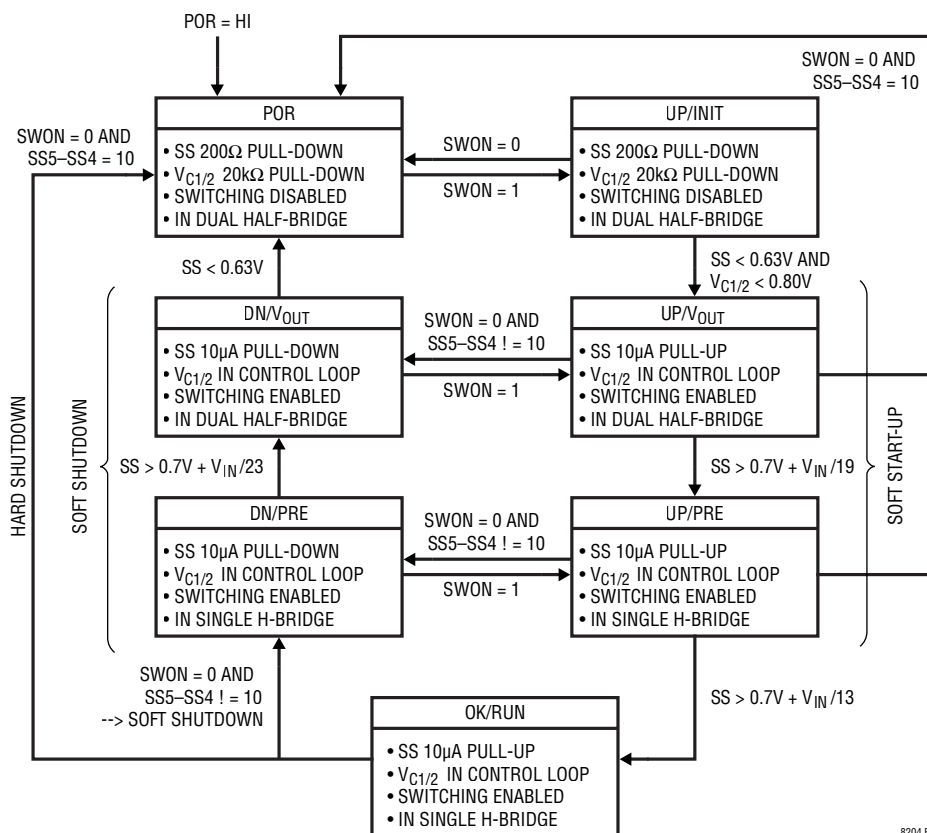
POR = HI

SWON = 0 AND
SS5–SS4 = 10

POR
• SS 200Ω PULL-DOWN
• $V_{C1/2}$ 20kΩ PULL-DOWN
• SWITCHING DISABLED
• IN DUAL HALF-BRIDGE

SWON = 0

SWON = 1

UP/INIT
• SS 200Ω PULL-DOWN
• $V_{C1/2}$ 20kΩ PULL-DOWN
• SWITCHING DISABLED
• IN DUAL HALF-BRIDGE

SWON = 0 AND
SS5–SS4 = 10

SS < 0.63V

SS < 0.63V AND
$V_{C1/2}$ < 0.80V

DN/$V_{OUT}$
• SS 10µA PULL-DOWN
• $V_{C1/2}$ IN CONTROL LOOP
• SWITCHING ENABLED
• IN DUAL HALF-BRIDGE

SWON = 0 AND
SS5–SS4 ! = 10

SWON = 1

UP/$V_{OUT}$
• SS 10µA PULL-UP
• $V_{C1/2}$ IN CONTROL LOOP
• SWITCHING ENABLED
• IN DUAL HALF-BRIDGE

HARD SHUTDOWN

SOFT SHUTDOWN

SOFT START-UP

SS > 0.7V + $V_{IN}$/23

SS > 0.7V + $V_{IN}$/19

DN/PRE
• SS 10µA PULL-DOWN
• $V_{C1/2}$ IN CONTROL LOOP
• SWITCHING ENABLED
• IN SINGLE H-BRIDGE

SWON = 0 AND
SS5–SS4 ! = 10

SWON = 1

UP/PRE
• SS 10µA PULL-UP
• $V_{C1/2}$ IN CONTROL LOOP
• SWITCHING ENABLED
• IN SINGLE H-BRIDGE

SWON = 0 AND
SS5–SS4 ! = 10
--> SOFT SHUTDOWN

SS > 0.7V + $V_{IN}$/13

OK/RUN
• SS 10µA PULL-UP
• $V_{C1/2}$ IN CONTROL LOOP
• SWITCHING ENABLED
• IN SINGLE H-BRIDGE

8204 F